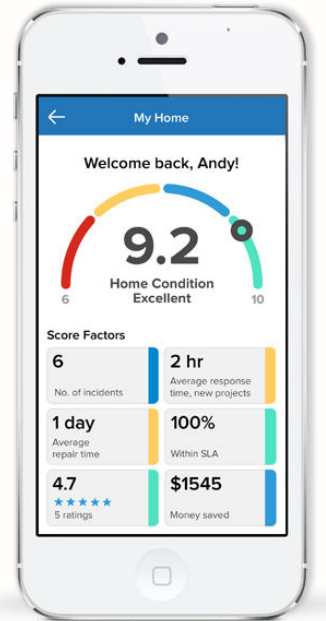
My Home

Welcome back, Andy!

9.2
Home Condition
Excellent

6

10

Score Factors

6
No. of incidents

2 hr
Average response time, new projects

1 day
Average repair time

100%
Within SLA

4.7
★★★★★
5 ratings

$1545
Money saved